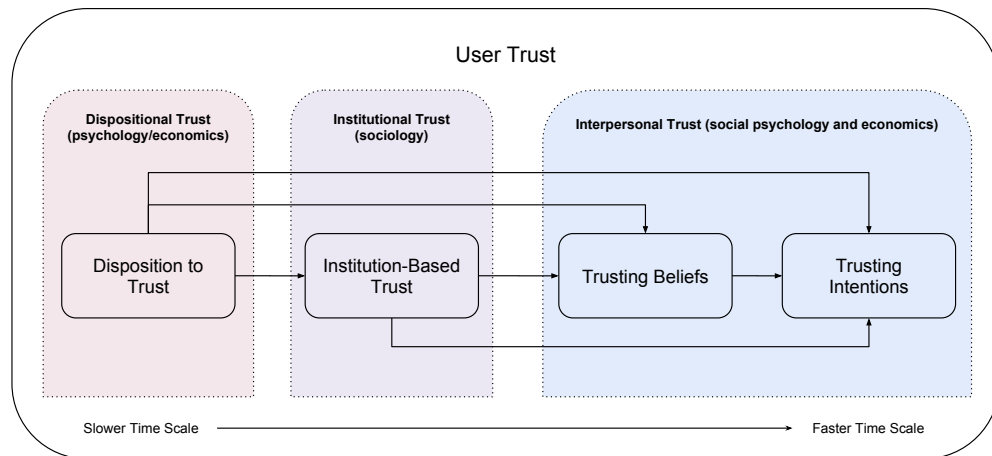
User Trust

Dispositional Trust (psychology/economics)

Institutional Trust (sociology)

Interpersonal Trust (social psychology and economics)

Disposition to Trust

Institution-Based Trust

Trusting Beliefs

Trusting Intentions

Slower Time Scale

Faster Time Scale